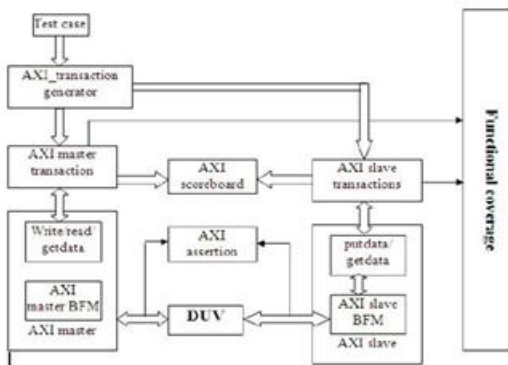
Test case

AXI_transaction generator

AXI master transaction

AXI scoreboard

AXI slave transactions

Functional coverage

Write/read/ getdata

AXI master BFM

AXI master

AXI assertion

DUV

putdata/ getdata

AXI slave BFM

AXI slave